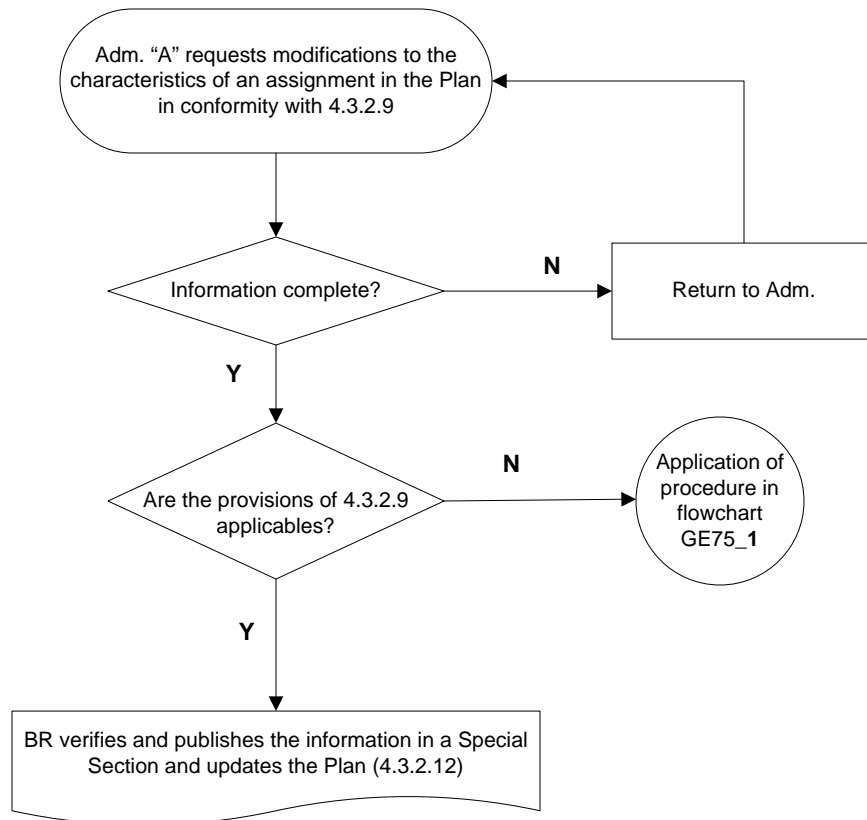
Adm. "A" requests modifications to the characteristics of an assignment in the Plan in conformity with 4.3.2.9

Information complete?

N

Return to Adm.

Y

Are the provisions of 4.3.2.9 applicables?

N

Application of procedure in flowchart GE75_1

Y

BR verifies and publishes the information in a Special Section and updates the Plan (4.3.2.12)